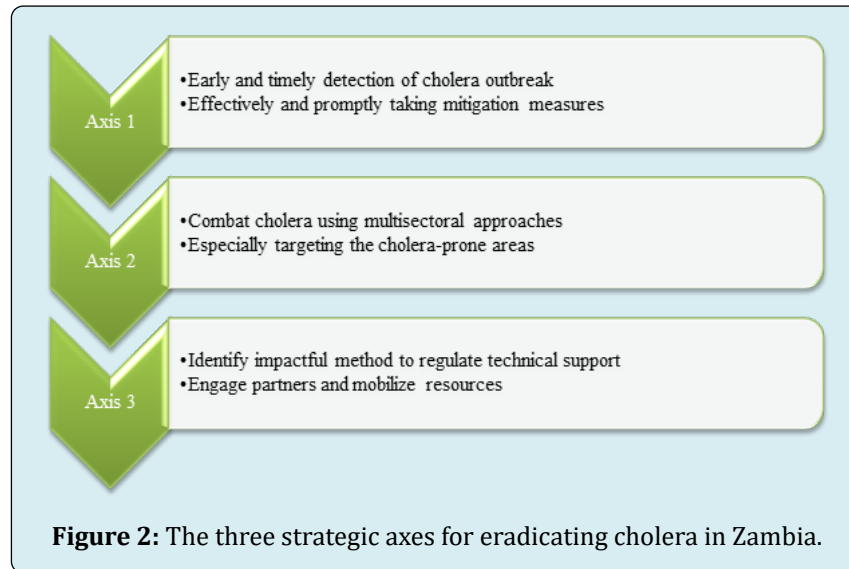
Axis 1

•Early and timely detection of cholera outbreak
•Effectively and promptly taking mitigation measures

Axis 2

•Combat cholera using multisectoral approaches
•Especially targeting the cholera-prone areas

Axis 3

•Identify impactful method to regulate technical support
•Engage partners and mobilize resources

**Figure 2:** The three strategic axes for eradicating cholera in Zambia.